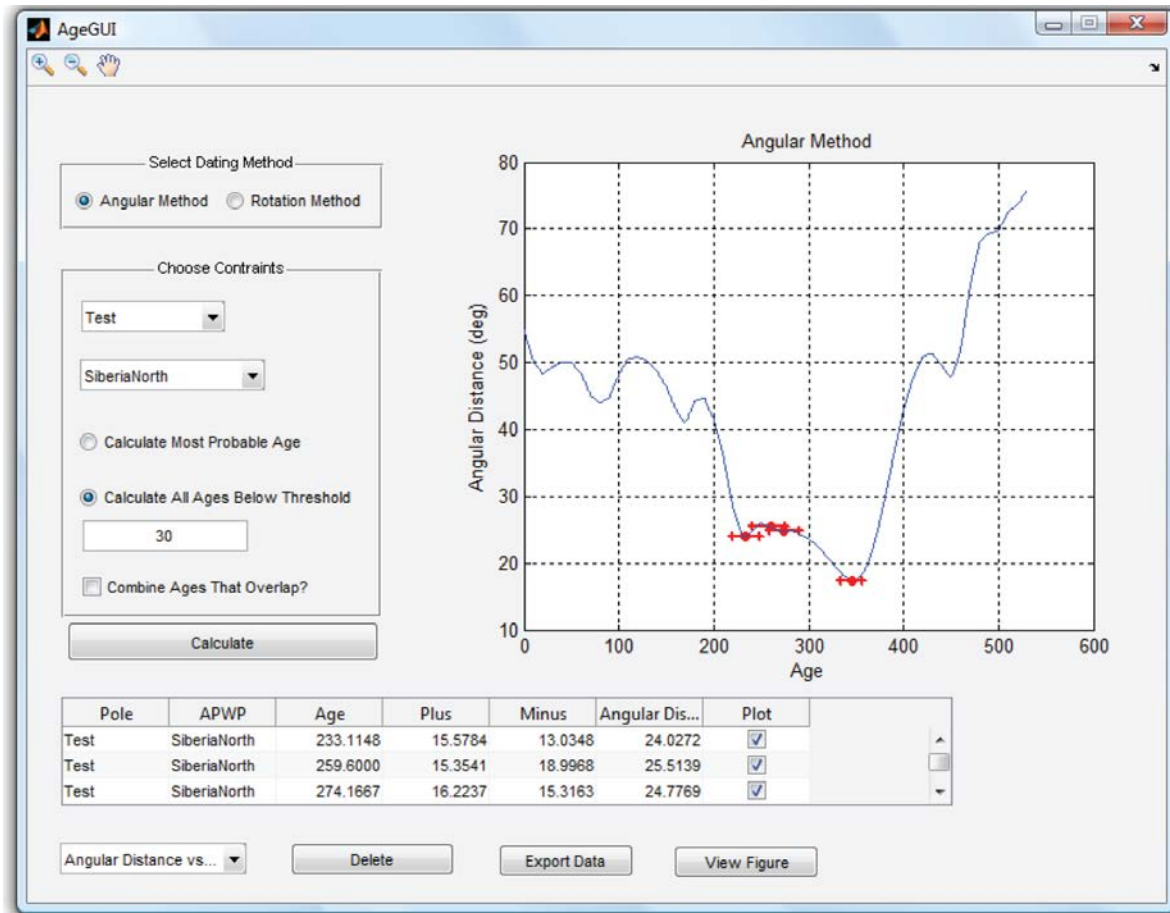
AgeGUI

Select Dating Method
Angular Method
Rotation Method

Choose Contraints
Test
SiberiaNorth
Calculate Most Probable Age
Calculate All Ages Below Threshold
30
Combine Ages That Overlap?
Calculate

Angular Method
80
70
60
50
40
30
20
10
Angular Distance (deg)
0
100
200
300
400
500
600
Age

| Pole | APWP | Age | Plus | Minus | Angular Dis... | Plot |
|---|---|---|---|---|---|---|
| Test | SiberiaNorth | 233.1148 | 15.5784 | 13.0348 | 24.0272 | ✓ |
| Test | SiberiaNorth | 259.6000 | 15.3541 | 18.9968 | 25.5139 | ✓ |
| Test | SiberiaNorth | 274.1667 | 16.2237 | 15.3163 | 24.7769 | ✓ |

Angular Distance vs...
Delete
Export Data
View Figure